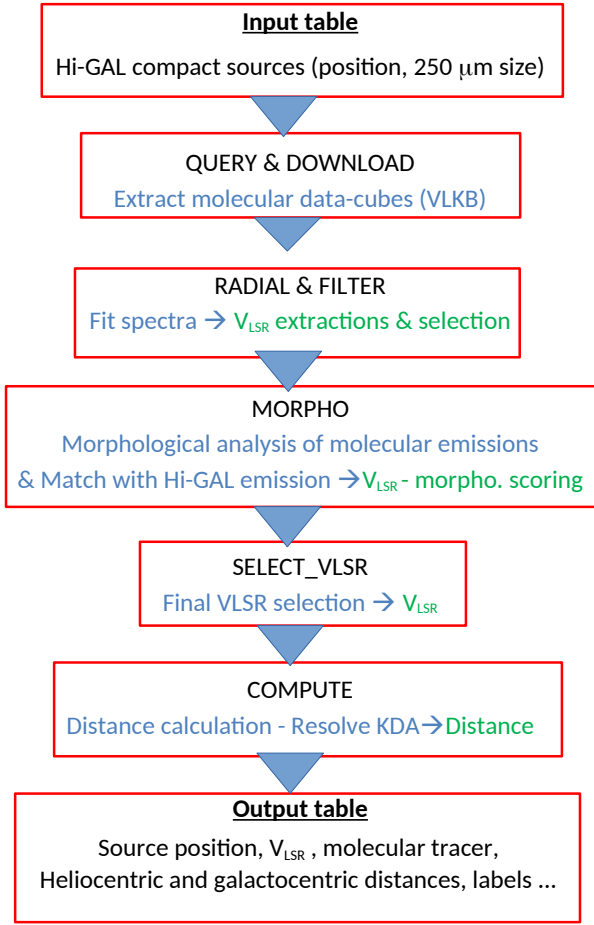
Input table

Hi-GAL compact sources (position, 250 $\mu$m size)

QUERY & DOWNLOAD

Extract molecular data-cubes (VLKB)

RADIAL & FILTER

Fit spectra → $V_{LSR}$ extractions & selection

MORPHO

Morphological analysis of molecular emissions & Match with Hi-GAL emission →$V_{LSR}$ - morpho. scoring

SELECT_VLSR

Final VLSR selection → $V_{LSR}$

COMPUTE

Distance calculation - Resolve KDA→Distance

Output table

Source position, $V_{LSR}$ , molecular tracer, Heliocentric and galactocentric distances, labels ...